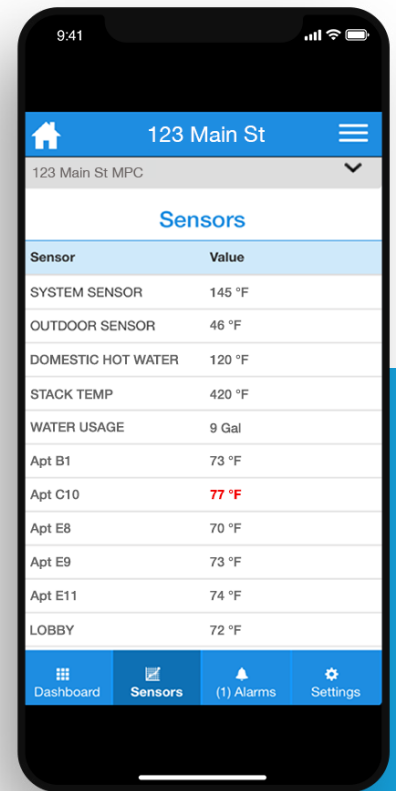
9:41

123 Main St

123 Main St MPC

Sensors

| Sensor | Value |
|---|---|
| SYSTEM SENSOR | 145 °F |
| OUTDOOR SENSOR | 46 °F |
| DOMESTIC HOT WATER | 120 °F |
| STACK TEMP | 420 °F |
| WATER USAGE | 9 Gal |
| Apt B1 | 73 °F |
| Apt C10 | 77 °F |
| Apt E8 | 70 °F |
| Apt E9 | 73 °F |
| Apt E11 | 74 °F |
| LOBBY | 72 °F |

Dashboard Sensors (1) Alarms Settings